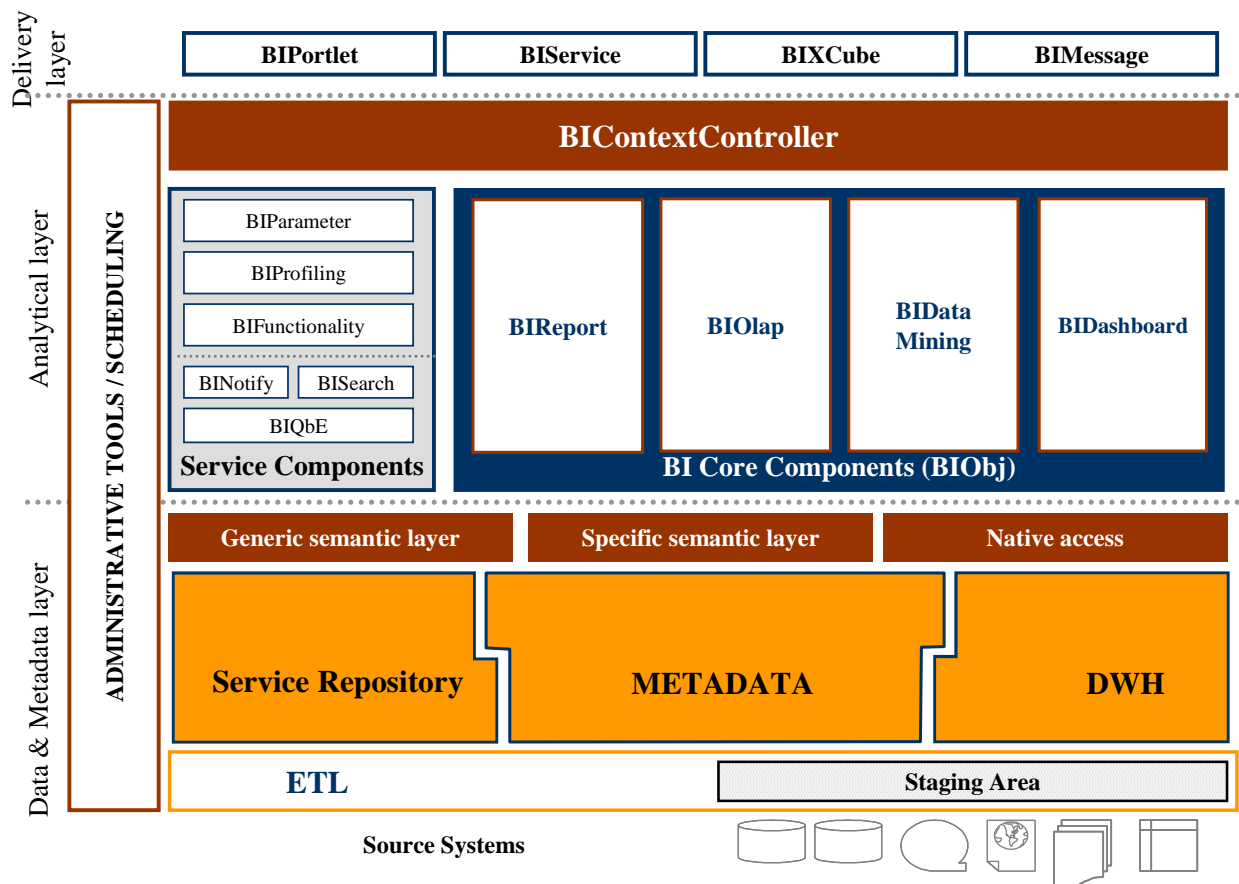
Delivery layer

BIPortlet

BIService

BIXCube

BIMessage

ADMINISTRATIVE TOOLS / SCHEDULING

BIContextController

Analytical layer

BIParameter

BIProfiling

BIFunctionality

BINotify

BISearch

BIQbE

Service Components

BIReport

BIOlap

BIData Mining

BIDashboard

BI Core Components (BIObj)

Data & Metadata layer

Generic semantic layer

Specific semantic layer

Native access

Service Repository

METADATA

DWH

ETL

Staging Area

Source Systems